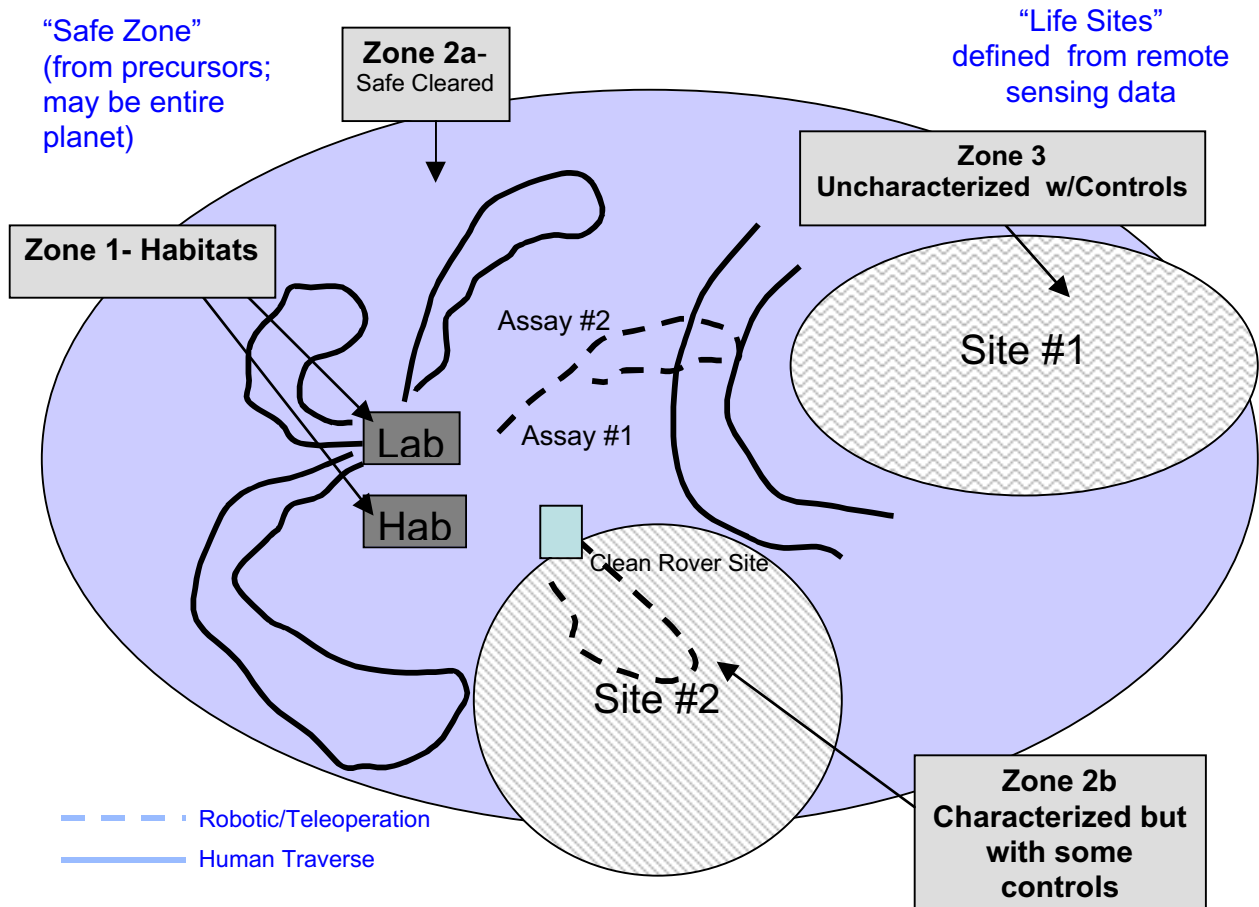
“Safe Zone” (from precursors; may be entire planet)

Zone 2a- Safe Cleared

“Life Sites” defined from remote sensing data

Zone 3 Uncharacterized w/Controls

Zone 1- Habitats

Assay #2

Site #1

Lab

Assay #1

Hab

Clean Rover Site

Site #2

Zone 2b Characterized but with some controls

Robotic/Teleoperation

Human Traverse